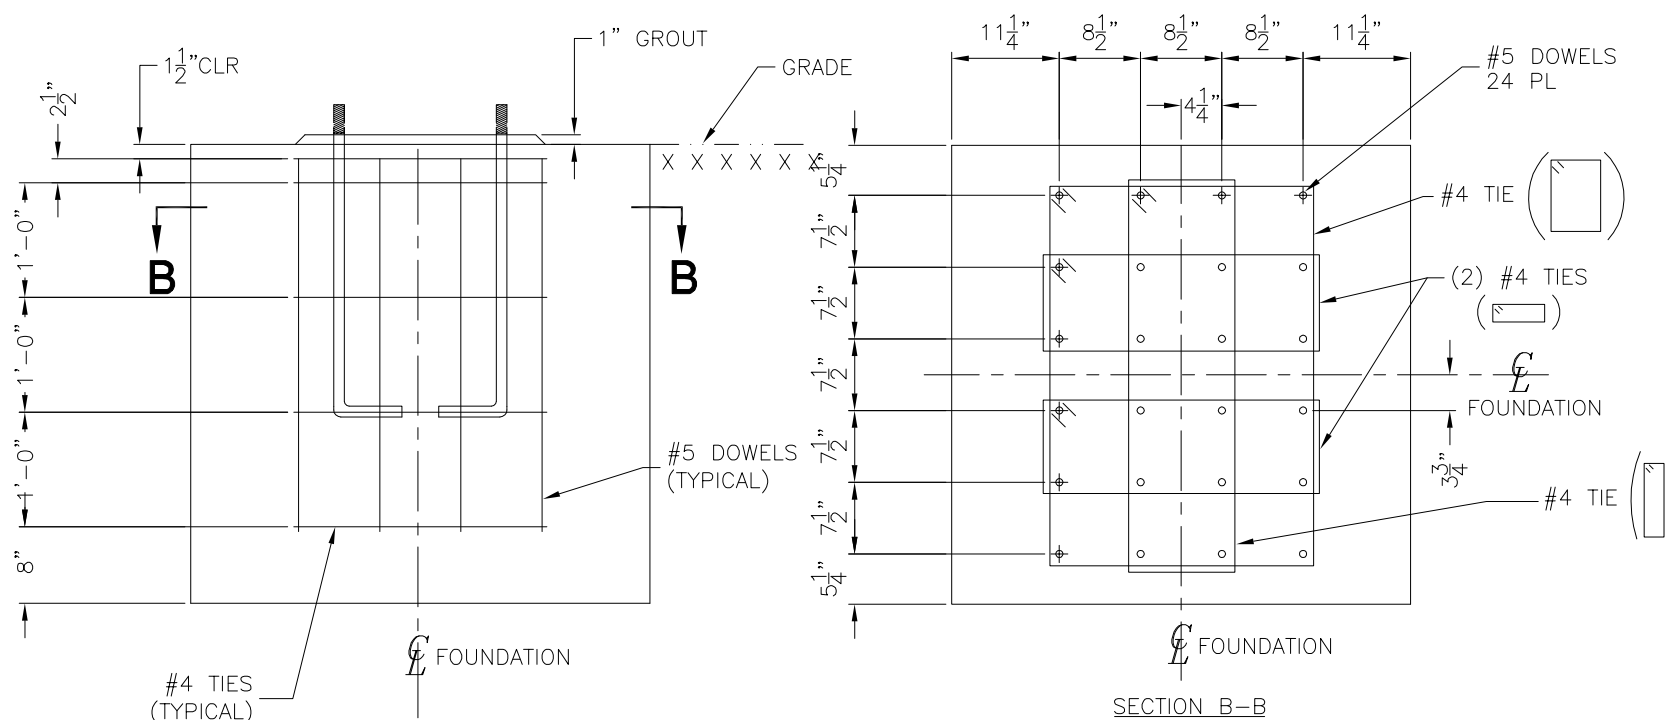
$1\frac{1}{2}$"CLR

1" GROUT

GRADE

$2\frac{1}{2}$"

1'-0"

1'-0"

1'-0"

8"

B

B

#5 DOWELS (TYPICAL)

#4 TIES (TYPICAL)

℄ FOUNDATION

$11\frac{1}{4}$" $8\frac{1}{2}$" $8\frac{1}{2}$" $8\frac{1}{2}$" $11\frac{1}{4}$"

$4\frac{1}{4}$"

#5 DOWELS 24 PL

$5\frac{1}{4}$"

$7\frac{1}{2}$"

$7\frac{1}{2}$"

$7\frac{1}{2}$"

$7\frac{1}{2}$"

$7\frac{1}{2}$"

$5\frac{1}{4}$"

#4 TIE

(2) #4 TIES

℄ FOUNDATION

$3\frac{3}{4}$"

#4 TIE

℄ FOUNDATION

SECTION B-B